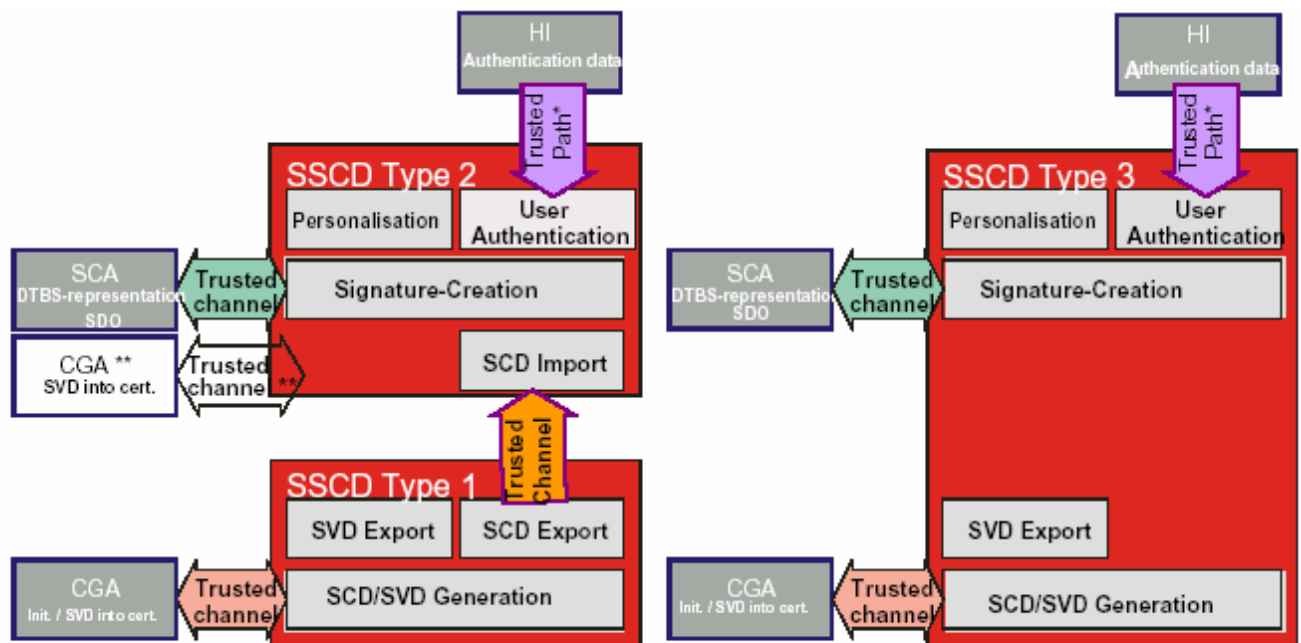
HI
Authentication data

Trusted Path*

SSCD Type 2

Personalisation

User Authentication

SCA
DTBS-representation
SDO

Trusted channel

Signature-Creation

CGA **
SVD into cert.

Trusted channel **

SCD Import

Trusted Channel

SSCD Type 1

SVD Export

SCD Export

CGA
Init. / SVD into cert.

Trusted channel

SCD/SVD Generation

HI
Athentication data

Trusted Path*

SSCD Type 3

Personalisation

User Authentication

SCA
DTBS-representation
SDO

Trusted channel

Signature-Creation

SVD Export

CGA
Init. / SVD into cert.

Trusted channel

SCD/SVD Generation